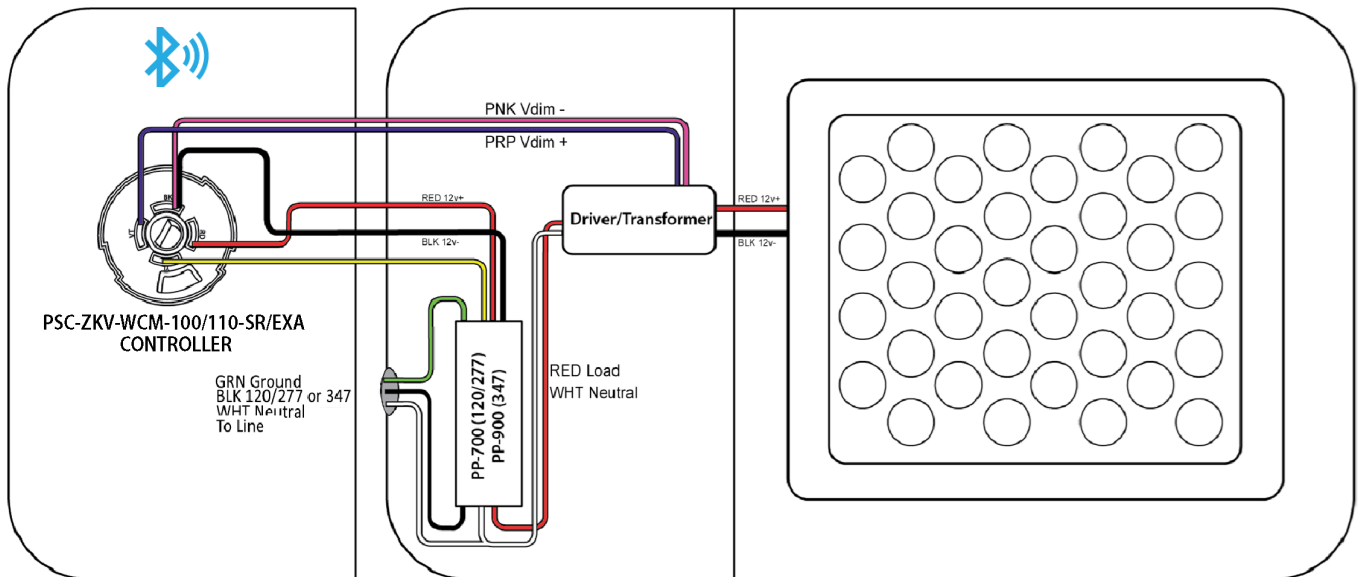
PNK Vdim -

PRP Vdim +

RED 12v+

BLK 12v-

Driver/Transformer

RED 12v+

BLK 12v-

PSC-ZKV-WCM-100/110-SR/EXA
CONTROLLER

GRN Ground
BLK 120/277 or 347
WHT Neutral
To Line

PP-700 (120/277)
PP-900 (347)

RED Load
WHT Neutral